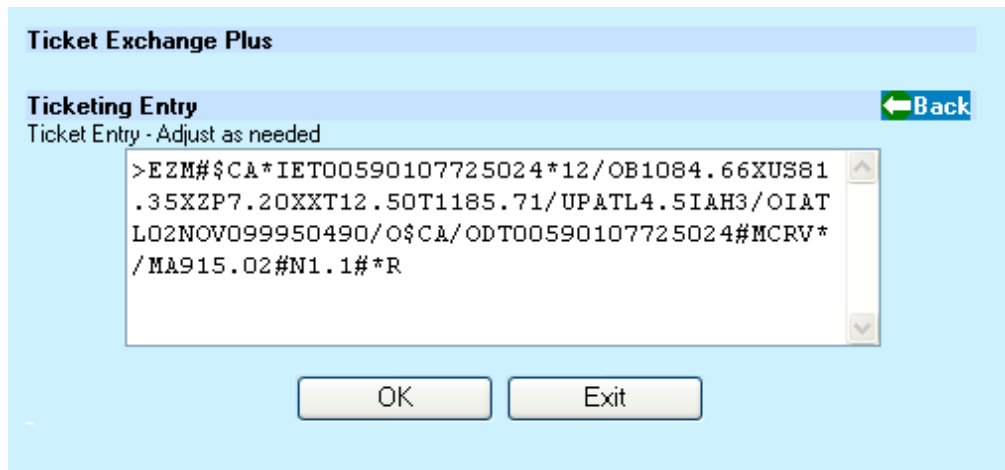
Ticket Exchange Plus

Ticketing Entry

Back

Ticket Entry - Adjust as needed

>EZM#$CA*IET00590107725024*12/OB1084.66XUS81.35XZP7.20XXT12.50T1185.71/UPATL4.5IAH3/OIATL02NOV099950490/O$CA/ODT00590107725024#MCRV*/MA915.02#N1.1#*R

OK

Exit